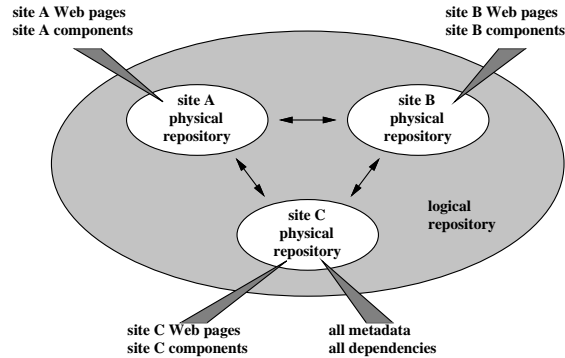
site A Web pages
site A components

site B Web pages
site B components

site A
physical
repository

site B
physical
repository

site C
physical
repository

logical
repository

site C Web pages
site C components

all metadata
all dependencies